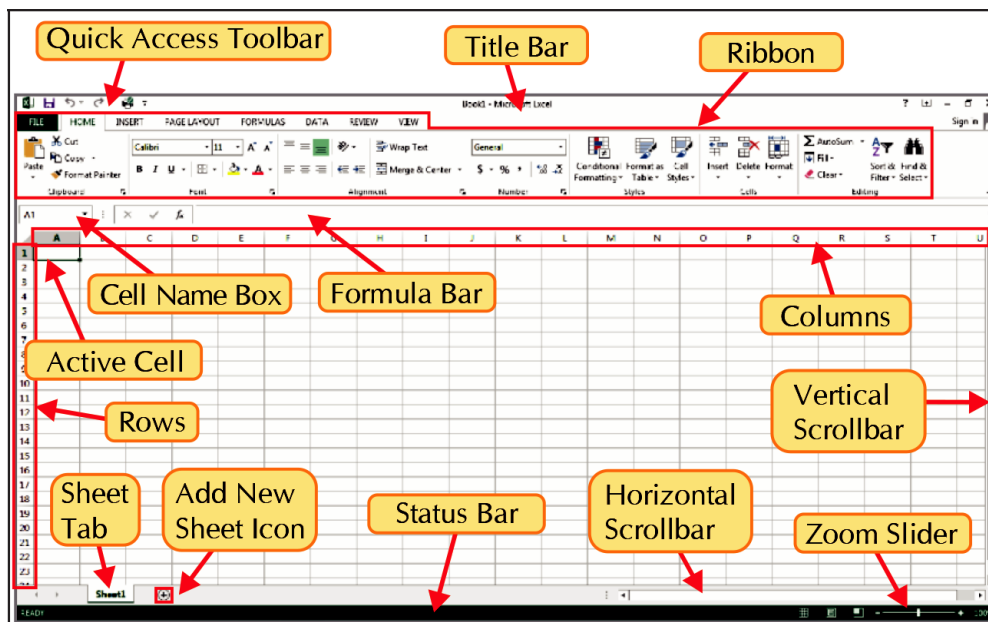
Quick Access Toolbar

Title Bar

Ribbon

Book1 - Microsoft Excel

? Sign in

FILE HOME INSERT PAGE LAYOUT FORMULAS DATA REVIEW VIEW

Paste Cut Copy Format Painter Clipboard

Calibri 11 A A B I U Font

Wrap Text Merge & Center Alignment

General $ % , Number

Conditional Formatting Format as Table Cell Styles Styles

Insert Delete Format Cells

AutoSum Fill Clear Sort & Filter Find & Select Editing

A1

A B C D E F G H I J K L M N O P Q R S T U

1 2 3 4 5 6 7 8 9 10 11 12 13 14 15 16 17 18 19 20 21 22 23

Cell Name Box

Formula Bar

Columns

Active Cell

Vertical Scrollbar

Rows

Sheet Tab

Add New Sheet Icon

Status Bar

Horizontal Scrollbar

Zoom Slider

Sheet1

READY